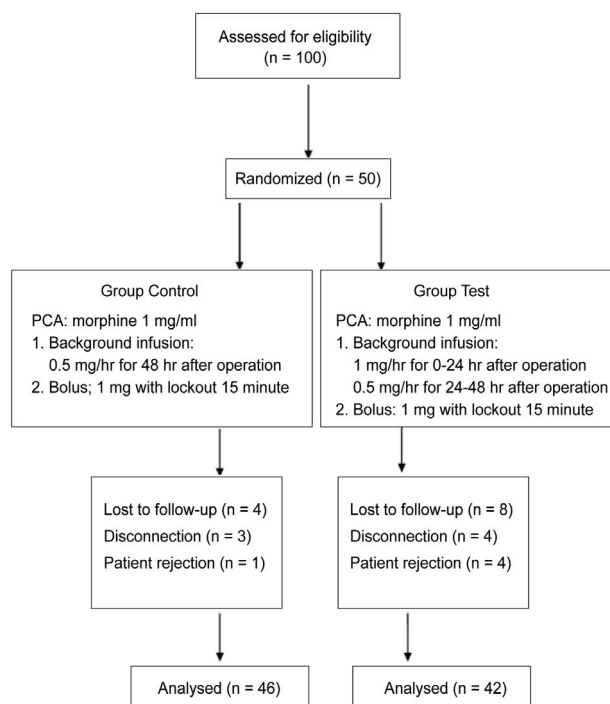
Assessed for eligibility
(n = 100)

Randomized (n = 50)

Group Control
PCA: morphine 1 mg/ml
1. Background infusion:
0.5 mg/hr for 48 hr after operation
2. Bolus; 1 mg with lockout 15 minute

Group Test
PCA: morphine 1 mg/ml
1. Background infusion:
1 mg/hr for 0-24 hr after operation
0.5 mg/hr for 24-48 hr after operation
2. Bolus: 1 mg with lockout 15 minute

Lost to follow-up (n = 4)
Disconnection (n = 3)
Patient rejection (n = 1)

Lost to follow-up (n = 8)
Disconnection (n = 4)
Patient rejection (n = 4)

Analysed (n = 46)

Analysed (n = 42)